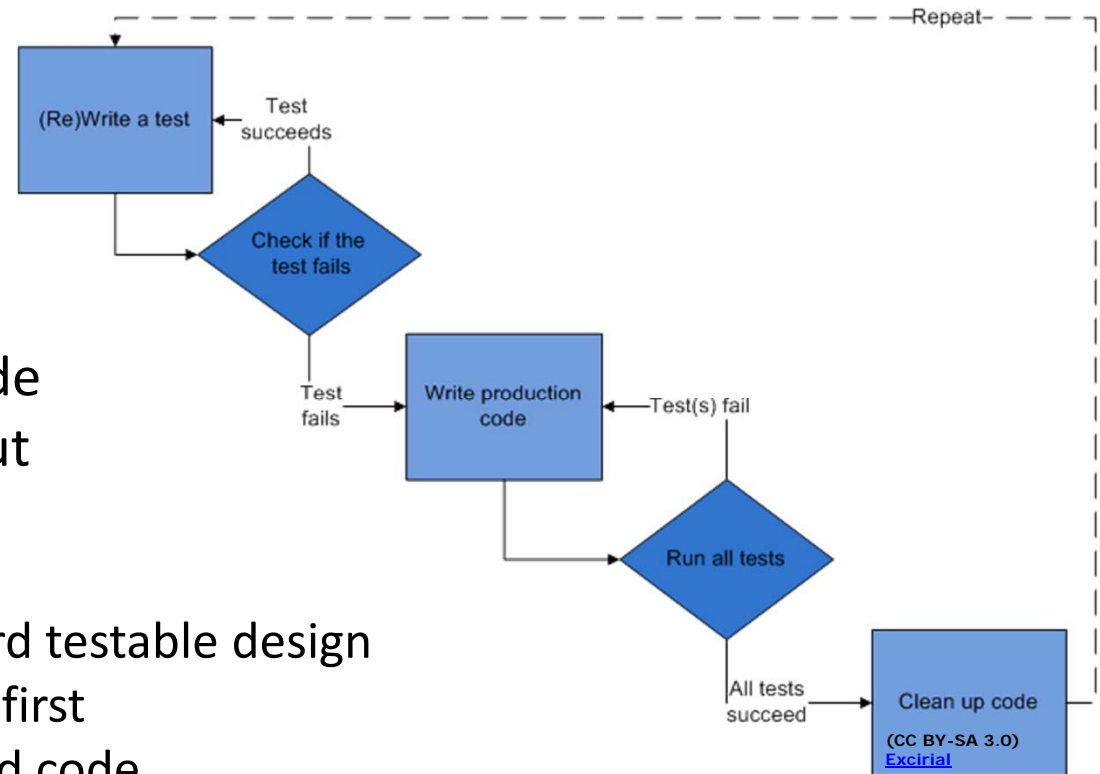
Repeat

(Re)Write a test

Test succeeds

Check if the test fails

Test fails

Write production code

Test(s) fail

Run all tests

All tests succeed

Clean up code

(CC BY-SA 3.0) Excirial

de

ut

rd testable design

first

d code